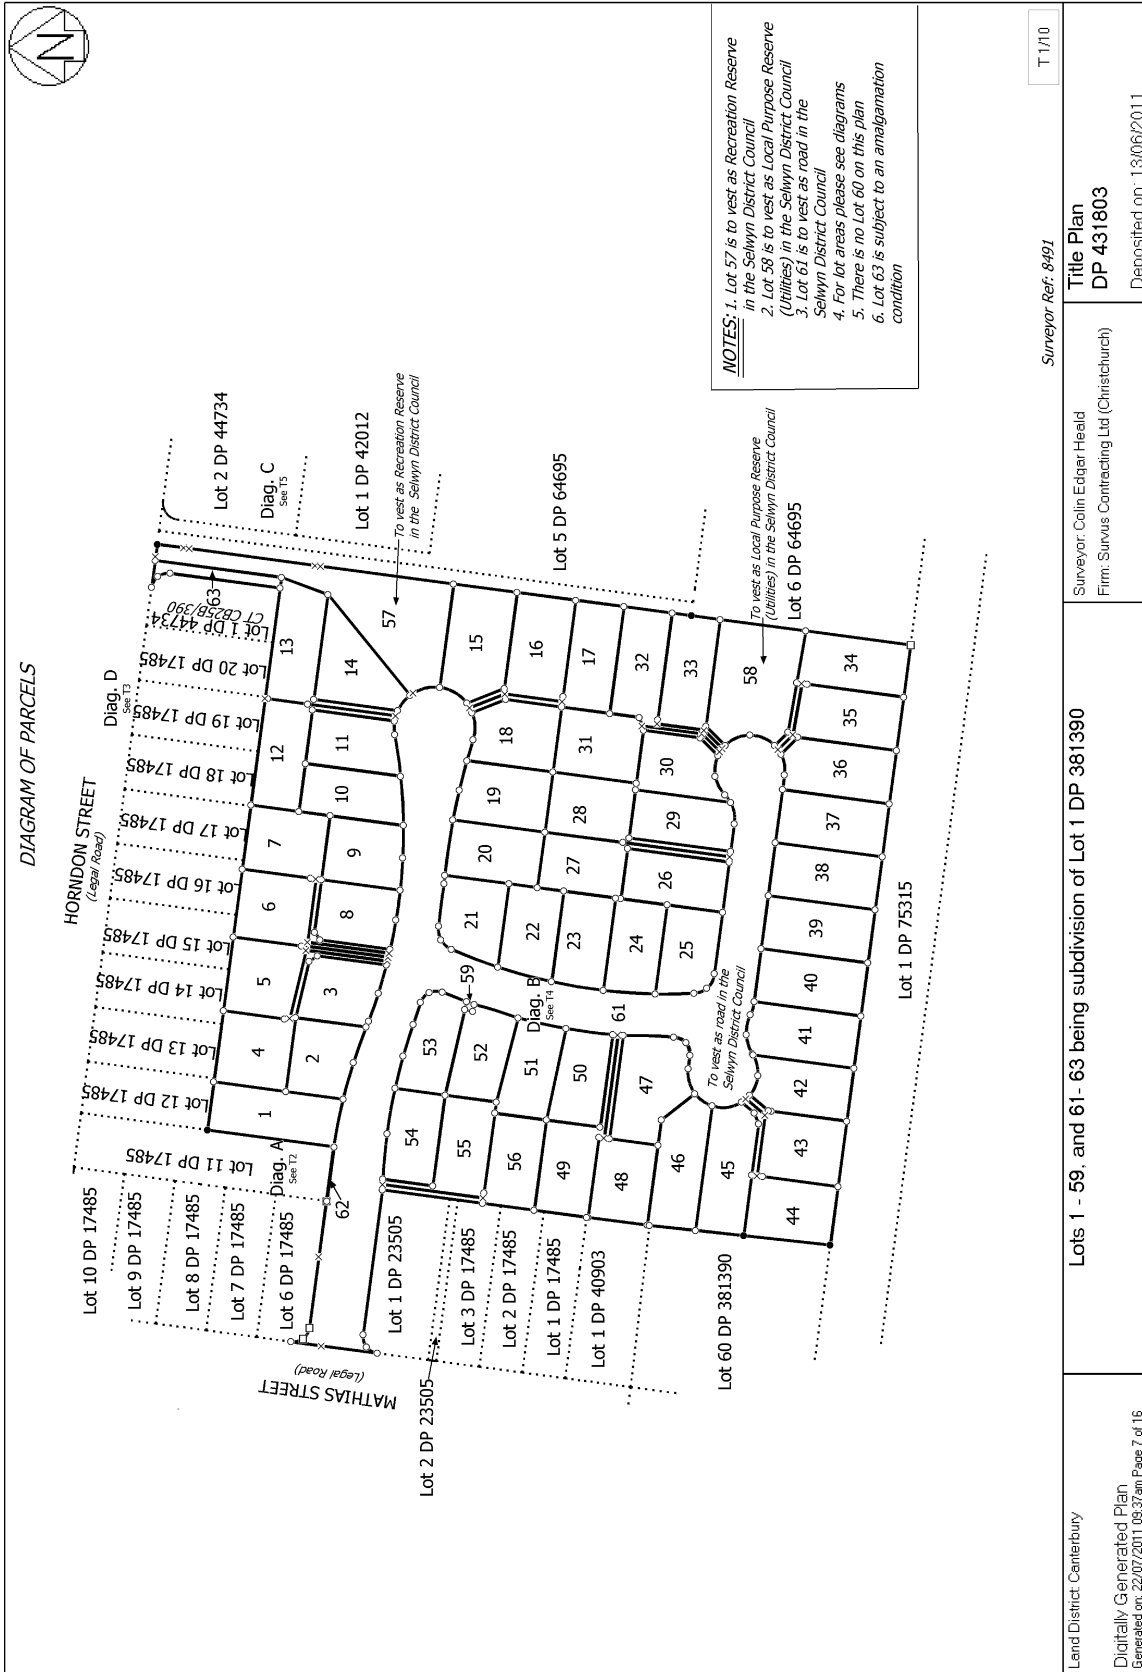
DIAGRAM OF PARCELS

HORNDON STREET
(Legal Road)

MATHIAS STREET
(Legal Road)

NOTES: 1. Lot 57 is to vest as Recreation Reserve in the Selwyn District Council
2. Lot 58 is to vest as Local Purpose Reserve (Utilities) in the Selwyn District Council
3. Lot 61 is to vest as road in the Selwyn District Council
4. For lot areas please see diagrams
5. There is no Lot 60 on this plan
6. Lot 63 is subject to an amalgamation condition

T 1/10

Lot 2 DP 44734
Diag. C See T5
Lot 1 DP 42012
To vest as Recreation Reserve in the Selwyn District Council
Lot 5 DP 64695
To vest as Local Purpose Reserve (Utilities) in the Selwyn District Council
Lot 6 DP 64695
Lot 1 DP 75315
Lot 1 DP 44734 CT CB25B/390
63
Lot 20 DP 17485
Diag. D See T3
Lot 19 DP 17485
Lot 18 DP 17485
Lot 17 DP 17485
Lot 16 DP 17485
Lot 15 DP 17485
Lot 14 DP 17485
Lot 13 DP 17485
Lot 12 DP 17485
Lot 11 DP 17485
Diag. A See T2
Lot 10 DP 17485
Lot 9 DP 17485
Lot 8 DP 17485
Lot 7 DP 17485
Lot 6 DP 17485
62
Lot 1 DP 23505
Lot 2 DP 23505
Lot 3 DP 17485
Lot 2 DP 17485
Lot 1 DP 17485
Lot 1 DP 40903
Lot 60 DP 381390
Diag. B See T4
To vest as road in the Selwyn District Council

1 2 3 4 5 6 7 8 9 10 11 12 13 14 15 16 17 18 19 20 21 22 23 24 25 26 27 28 29 30 31 32 33 34 35 36 37 38 39 40 41 42 43 44 45 46 47 48 49 50 51 52 53 54 55 56 57 58 59 61

Surveyor Ref: 8491

Land District: Canterbury
Digitally Generated Plan
Generated on: 22/07/2011 09:37am Page 7 of 16

Lots 1 - 59, and 61- 63 being subdivision of Lot 1 DP 381390

Surveyor: Colin Edgar Heald
Firm: Survus Contracting Ltd (Christchurch)

Title Plan
DP 431803
Deposited on: 13/06/2011